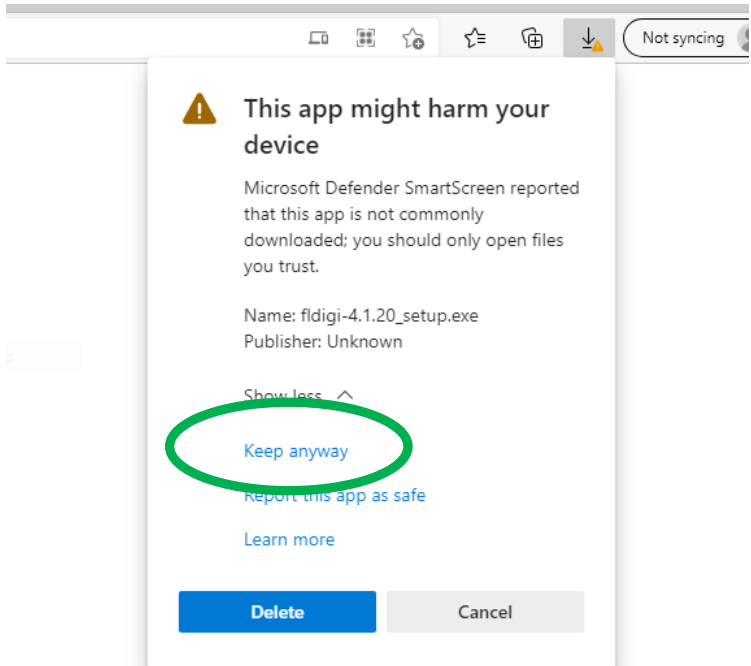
Not syncing

This app might harm your device

Microsoft Defender SmartScreen reported that this app is not commonly downloaded; you should only open files you trust.

Name: fldigi-4.1.20_setup.exe
Publisher: Unknown

Show less

Keep anyway

Report this app as safe

Learn more

Delete

Cancel